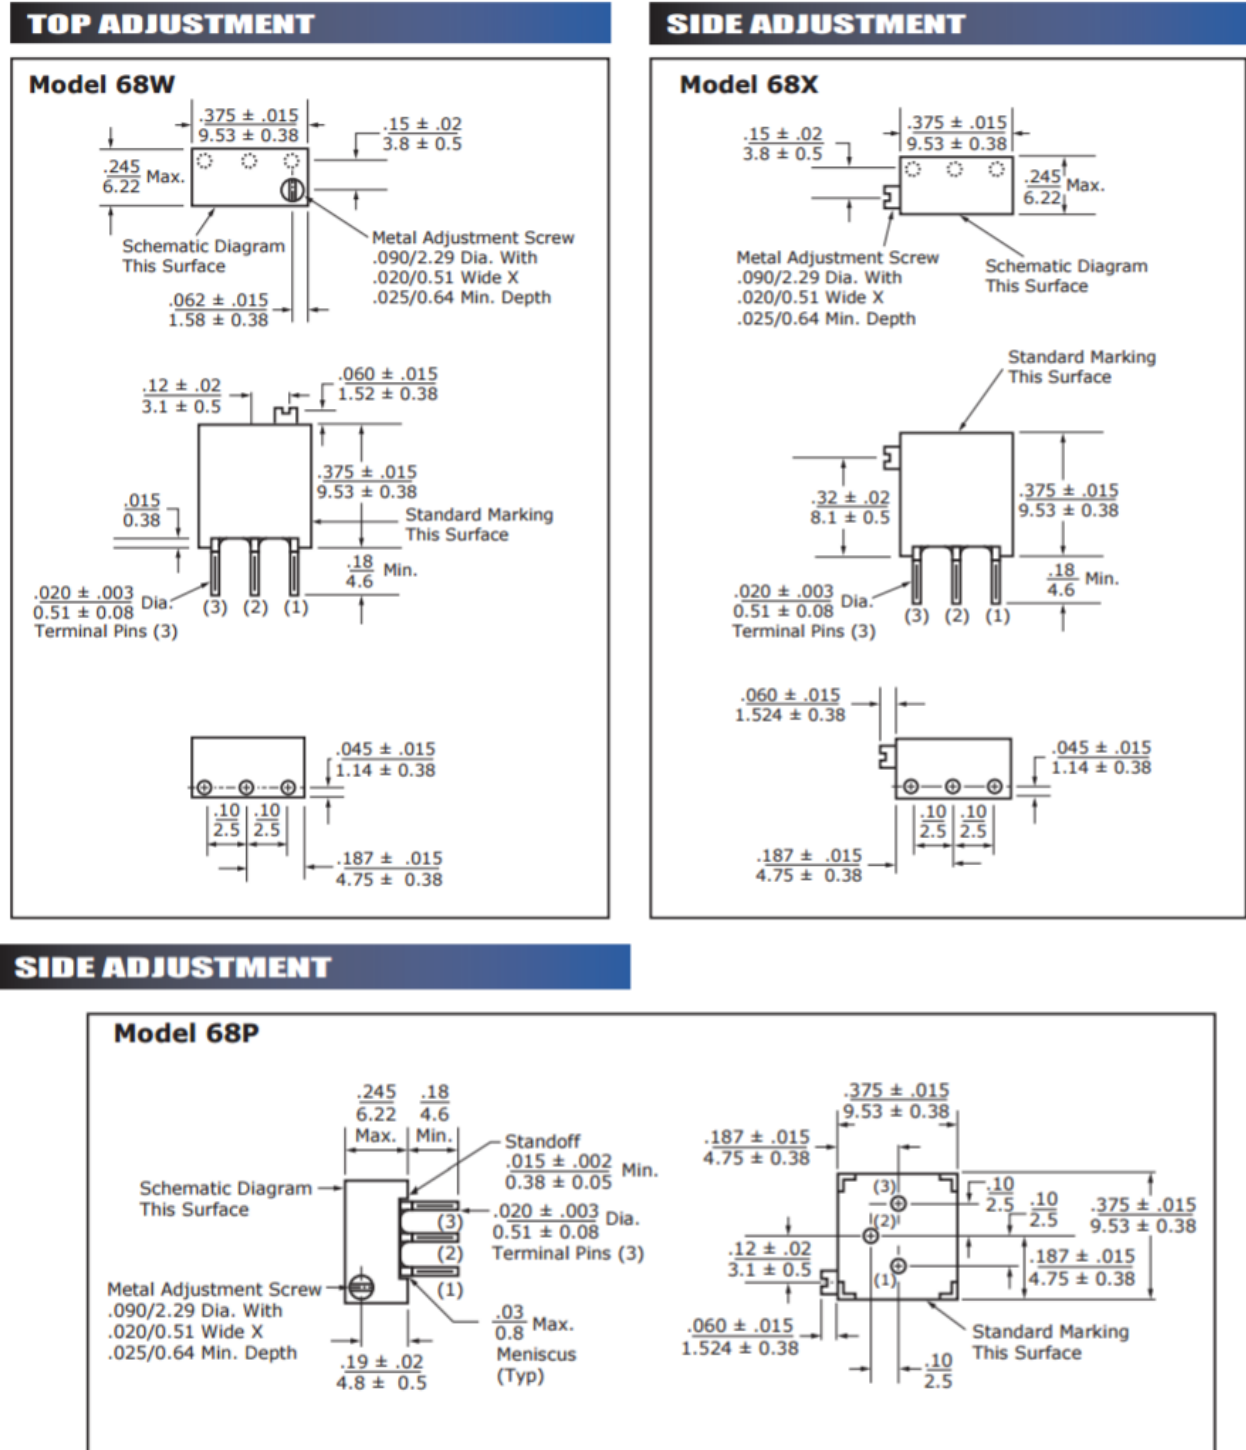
TOP ADJUSTMENT

Model 68W

.375 ± .015
9.53 ± 0.38

.15 ± .02
3.8 ± 0.5

.245
6.22 Max.

Schematic Diagram
This Surface

Metal Adjustment Screw
.090/2.29 Dia. With
.020/0.51 Wide X
.025/0.64 Min. Depth

.062 ± .015
1.58 ± 0.38

.12 ± .02
3.1 ± 0.5

.060 ± .015
1.52 ± 0.38

.375 ± .015
9.53 ± 0.38

.015
0.38

Standard Marking
This Surface

.18
4.6 Min.

.020 ± .003
0.51 ± 0.08 Dia.
Terminal Pins (3)

(3) (2) (1)

.045 ± .015
1.14 ± 0.38

.10
2.5

.10
2.5

.187 ± .015
4.75 ± 0.38

SIDE ADJUSTMENT

Model 68X

.15 ± .02
3.8 ± 0.5

.375 ± .015
9.53 ± 0.38

.245
6.22 Max.

Metal Adjustment Screw
.090/2.29 Dia. With
.020/0.51 Wide X
.025/0.64 Min. Depth

Schematic Diagram
This Surface

Standard Marking
This Surface

.32 ± .02
8.1 ± 0.5

.375 ± .015
9.53 ± 0.38

.18
4.6 Min.

.020 ± .003
0.51 ± 0.08 Dia.
Terminal Pins (3)

(3) (2) (1)

.060 ± .015
1.524 ± 0.38

.045 ± .015
1.14 ± 0.38

.10
2.5

.10
2.5

.187 ± .015
4.75 ± 0.38

SIDE ADJUSTMENT

Model 68P

.245
6.22
Max.

.18
4.6
Min.

Standoff
.015 ± .002
0.38 ± 0.05 Min.

Schematic Diagram
This Surface

.020 ± .003
0.51 ± 0.08 Dia.
Terminal Pins (3)

(3)
(2)
(1)

Metal Adjustment Screw
.090/2.29 Dia. With
.020/0.51 Wide X
.025/0.64 Min. Depth

.03
0.8 Max.
Meniscus
(Typ)

.19 ± .02
4.8 ± 0.5

.375 ± .015
9.53 ± 0.38

.187 ± .015
4.75 ± 0.38

(3)
(2)
(1)

.10
2.5

.10
2.5

.375 ± .015
9.53 ± 0.38

.12 ± .02
3.1 ± 0.5

.187 ± .015
4.75 ± 0.38

.060 ± .015
1.524 ± 0.38

Standard Marking
This Surface

.10
2.5